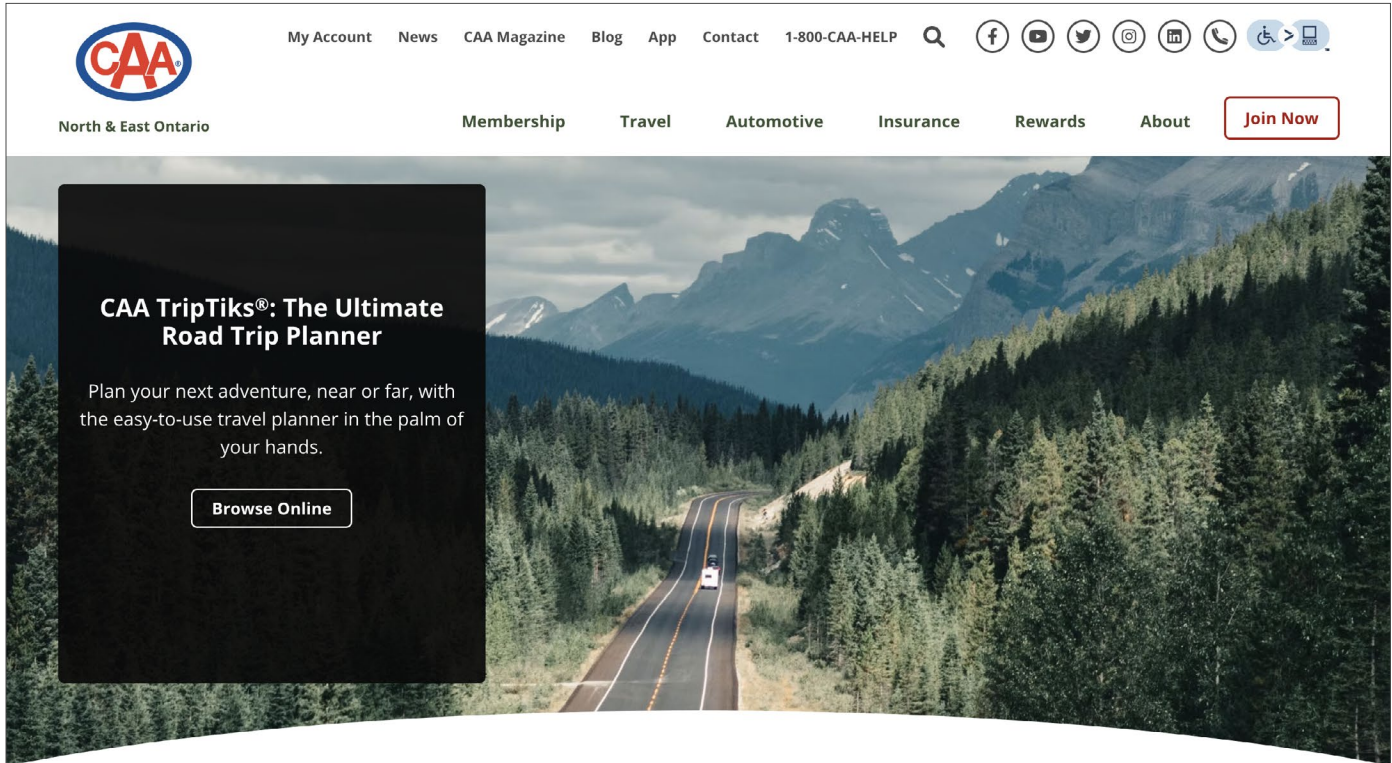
CAA®
North & East Ontario

My Account News CAA Magazine Blog App Contact 1-800-CAA-HELP

Membership Travel Automotive Insurance Rewards About Join Now

CAA TripTiks®: The Ultimate Road Trip Planner

Plan your next adventure, near or far, with the easy-to-use travel planner in the palm of your hands.

Browse Online